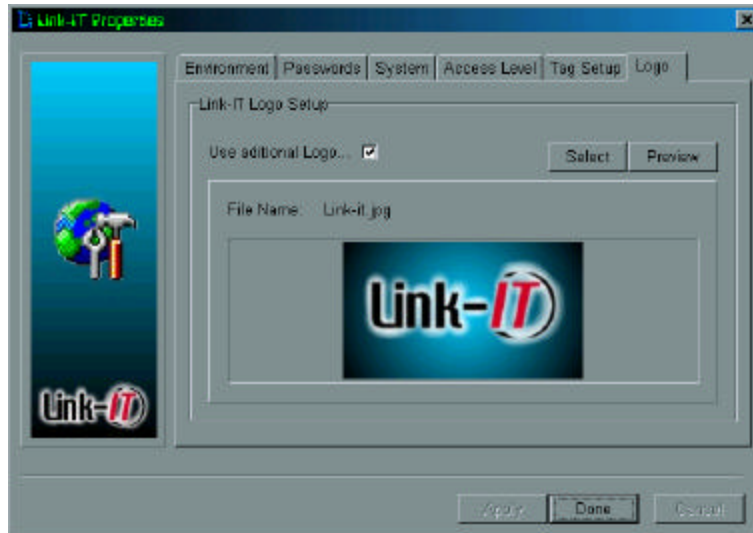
Link-IT Properties

Environment | Passwords | System | Access Level | Tag Setup | Logo

Link-IT Logo Setup

Use aditional Logo... ☑

Select

Preview

File Name: Link-it.jpg

Link-IT

Link-IT

Apply

Done

Cancel